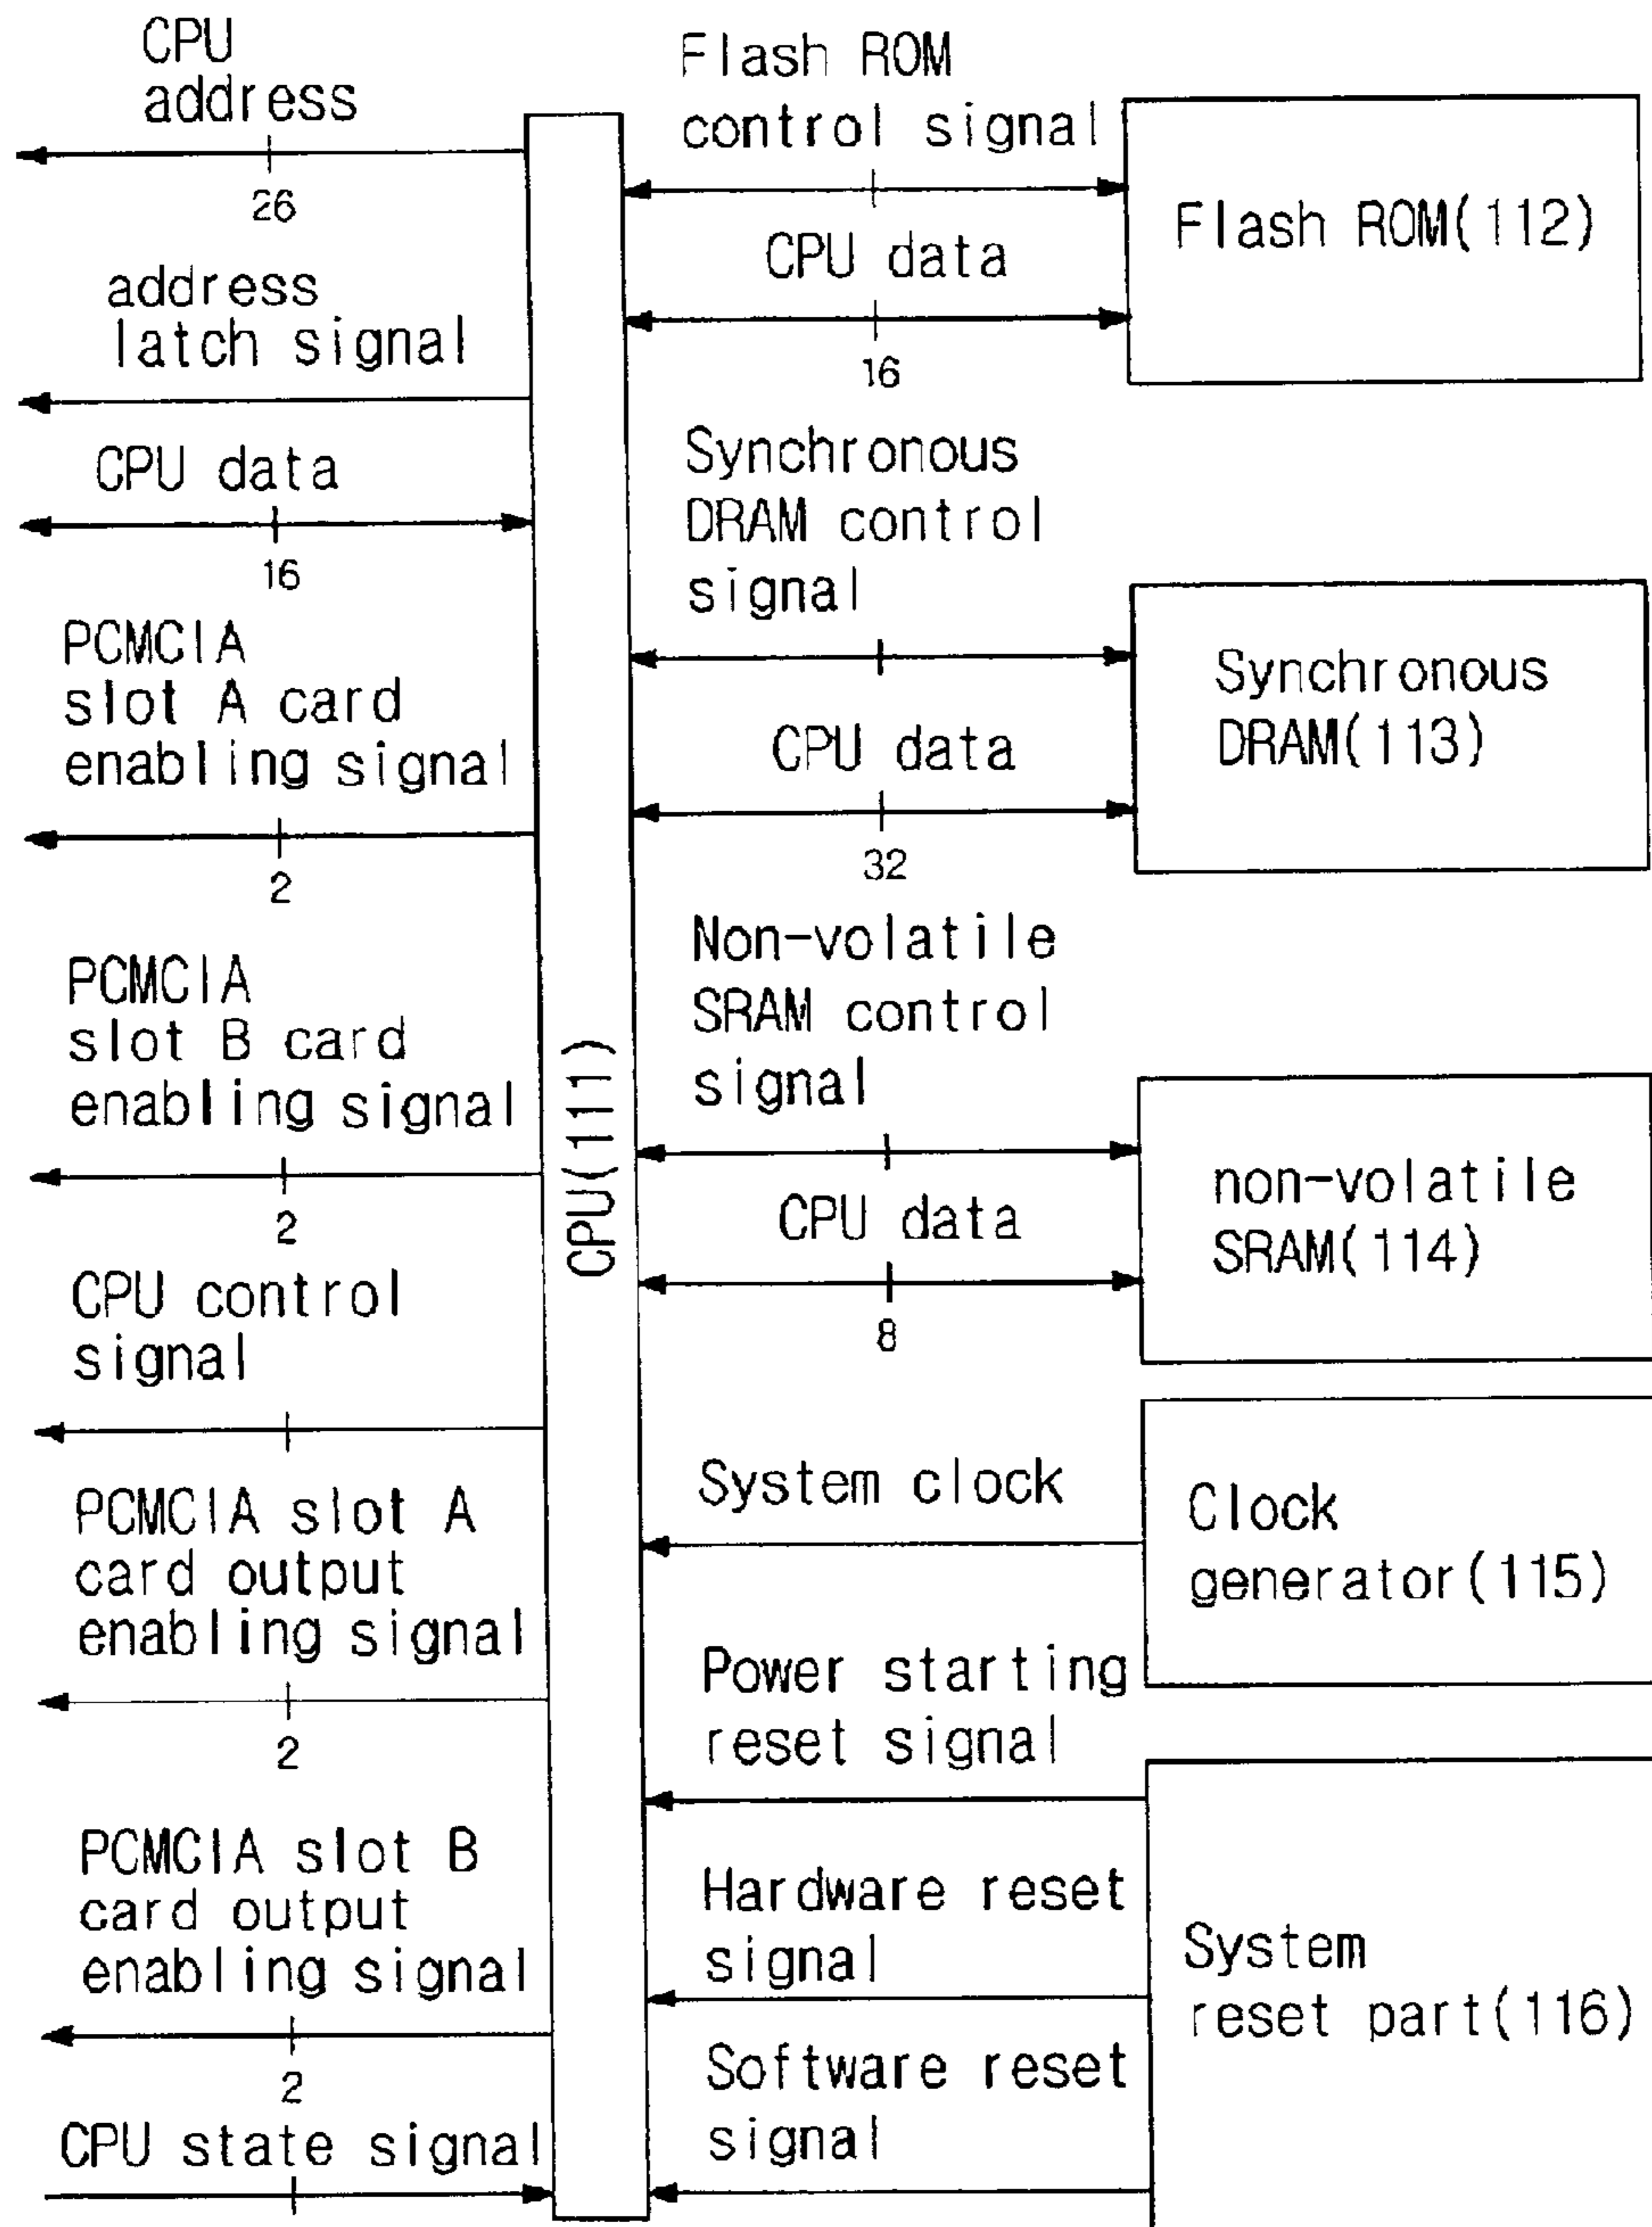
CPU address

26

address latch signal

CPU data

16

PCMCIA slot A card enabling signal

2

PCMCIA slot B card enabling signal

2

CPU control signal

PCMCIA slot A card output enabling signal

2

PCMCIA slot B card output enabling signal

2

CPU state signal

CPU(111)

Flash ROM control signal

CPU data

16

Flash ROM(112)

Synchronous DRAM control signal

CPU data

32

Synchronous DRAM(113)

Non-volatile SRAM control signal

CPU data

8

non-volatile SRAM(114)

System clock

Clock generator(115)

Power starting reset signal

Hardware reset signal

Software reset signal

System reset part(116)